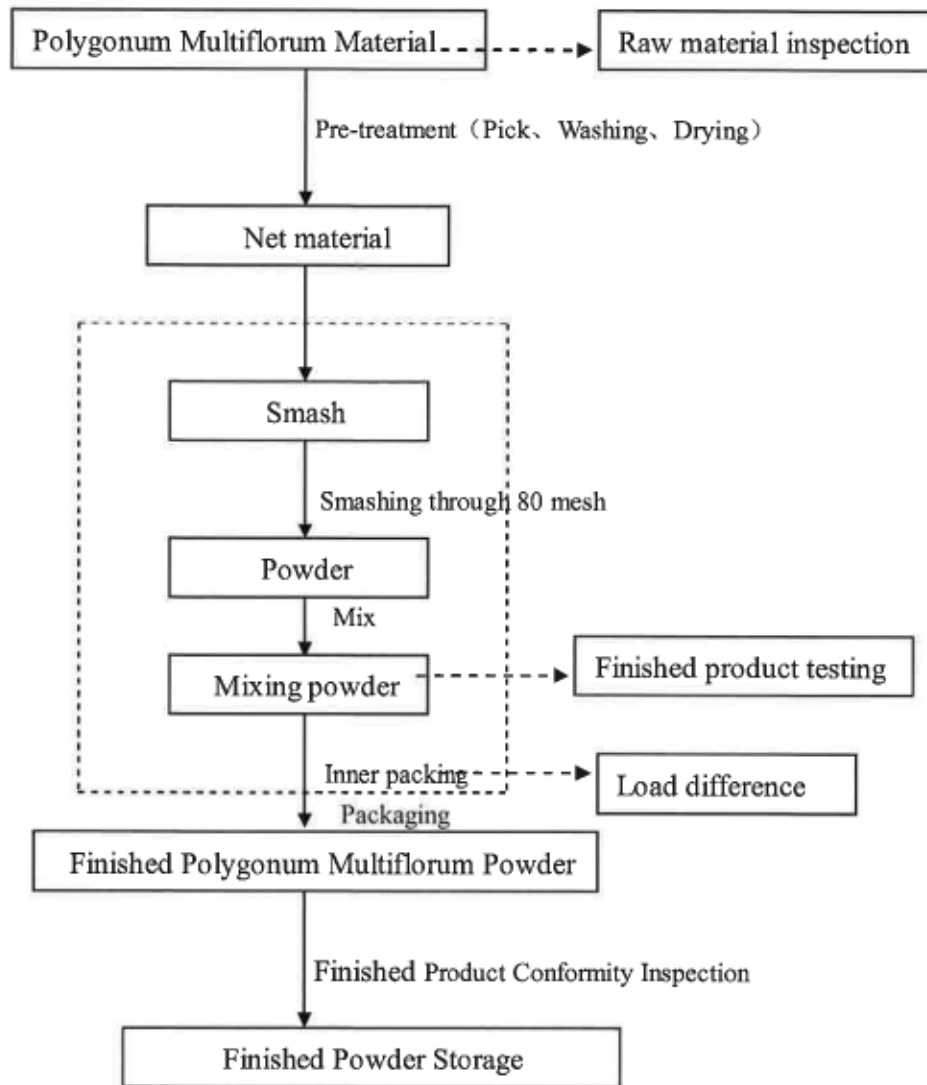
Polygonum Multiflorum Material

Raw material inspection

Pre-treatment（Pick、Washing、Drying）

Net material

Smash

Smashing through 80 mesh

Powder

Mix

Mixing powder

Finished product testing

Inner packing

Load difference

Packaging

Finished Polygonum Multiflorum Powder

Finished Product Conformity Inspection

Finished Powder Storage